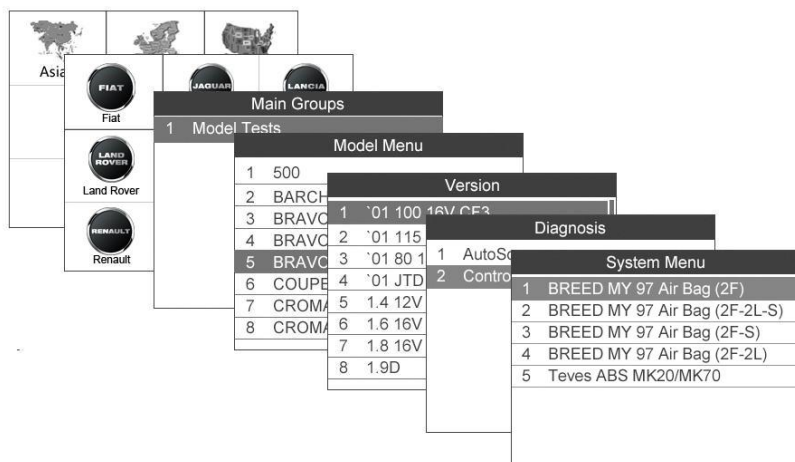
Asia

FIAT
Fiat
JAGUAR
LANCIA
LAND ROVER
Land Rover
RENAULT
Renault

Main Groups
1 Model Tests

Model Menu
1 500
2 BARCH
3 BRAVO
4 BRAVO
5 BRAVO
6 COUPE
7 CROMA
8 CROMA

Version
1 `01 100 16V CF3
2 `01 115
3 `01 80 1
4 `01 JTD
5 1.4 12V
6 1.6 16V
7 1.8 16V
8 1.9D

Diagnosis
1 AutoSc
2 Contro

System Menu
1 BREED MY 97 Air Bag (2F)
2 BREED MY 97 Air Bag (2F-2L-S)
3 BREED MY 97 Air Bag (2F-S)
4 BREED MY 97 Air Bag (2F-2L)
5 Teves ABS MK20/MK70